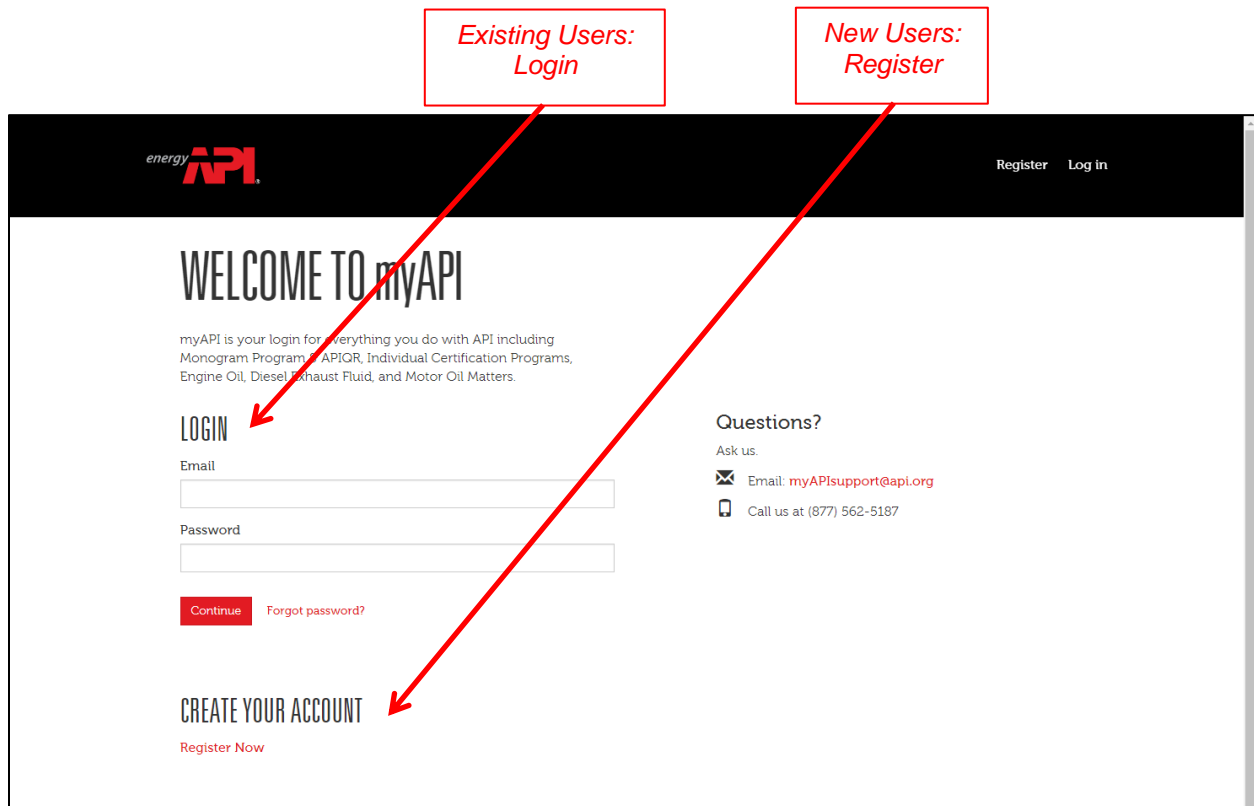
Existing Users: Login

New Users: Register

energy API

Register Log in

WELCOME TO myAPI

myAPI is your login for everything you do with API including Monogram Program & APIQR, Individual Certification Programs, Engine Oil, Diesel Exhaust Fluid, and Motor Oil Matters.

LOGIN

Email

Password

Continue Forgot password?

CREATE YOUR ACCOUNT

Register Now

Questions?

Ask us.

Email: myAPIsupport@api.org

Call us at (877) 562-5187